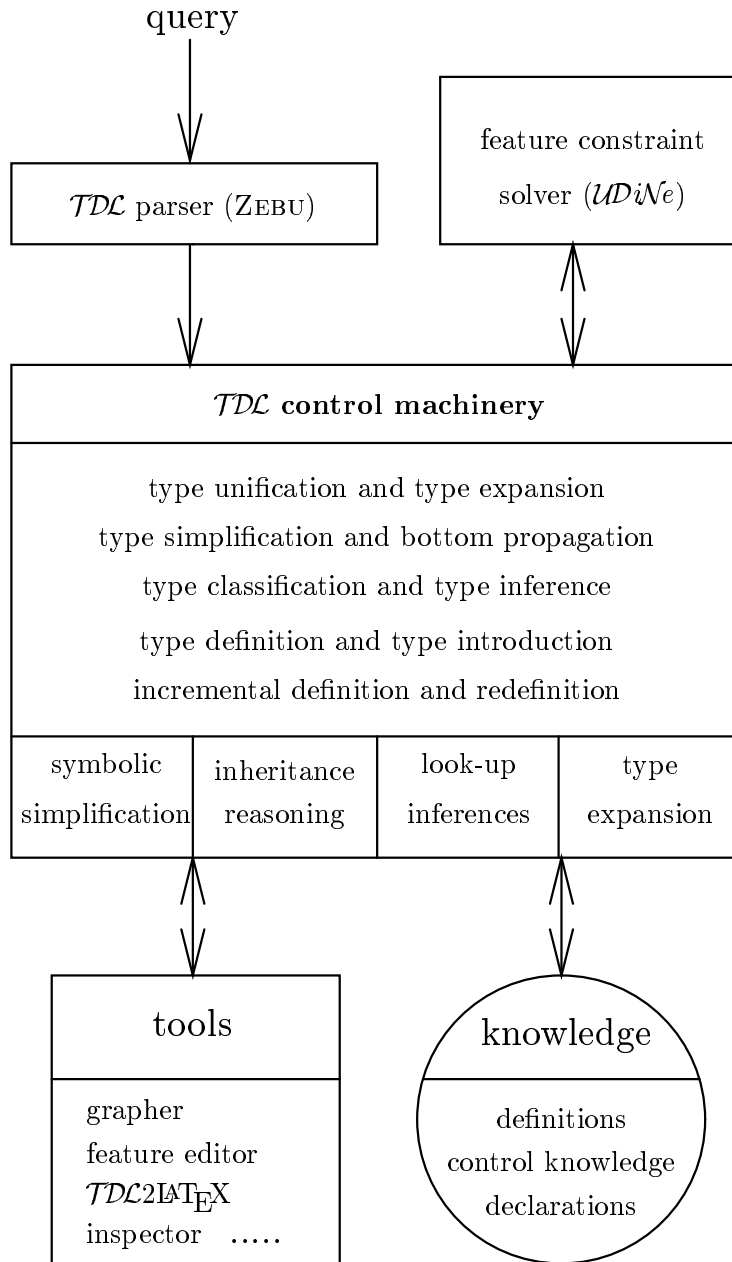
query

$\mathcal{TDL}$ parser (ZEBU)

feature constraint solver ($\mathcal{UDiNe}$)

$\mathcal{TDL}$ **control machinery**

type unification and type expansion
type simplification and bottom propagation
type classification and type inference
type definition and type introduction
incremental definition and redefinition

| symbolic simplification | inheritance reasoning | look-up inferences | type expansion |
|---|---|---|---|

tools

grapher
feature editor
$\mathcal{TDL}$2LATEX
inspector .....

knowledge

definitions
control knowledge
declarations